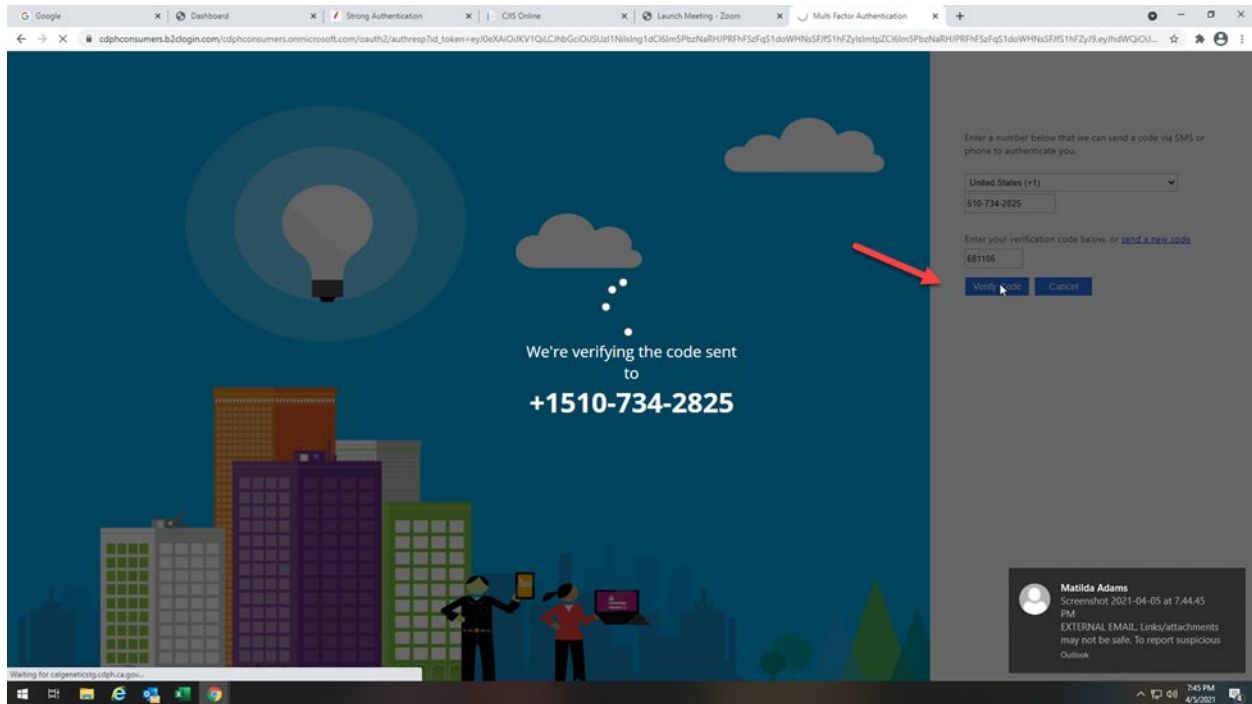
G Google ×
Dashboard ×
Strong Authentication ×
CJIS Online ×
Launch Meeting - Zoom ×
Multi Factor Authentication ×
+

cdphconsumers.b2clogin.com/cdphconsumers.onmicrosoft.com/oauth2/authresp?id_token=eyJ0eXAiOiJKV1QiLCJhbGciOiJSUzI1NiIsIng1dCI6Im5PbzNaRHJPRFhFSzFqS1doWHNsSFJfS1hFZyIsImtpZCI6Im5PbzNaRHJPRFhFSzFqS1doWHNsSFJfS1hFZyJ9.eyJhdWQiOiJ...

Enter a number below that we can send a code via SMS or phone to authenticate you.

United States (+1)

510-734-2825

Enter your verification code below, or send a new code

681106

Verify code Cancel

We're verifying the code sent to

+1510-734-2825

Matilda Adams
Screenshot 2021-04-05 at 7.44.45 PM
EXTERNAL EMAIL. Links/attachments may not be safe. To report suspicious
Outlook

Waiting for calgeneticstg.cdph.ca.gov...

7:45 PM
4/5/2021